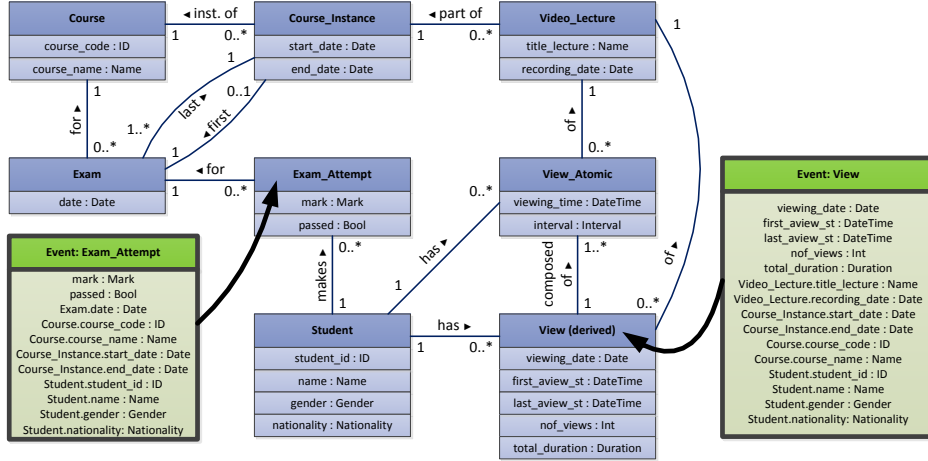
Course
course_code : ID
course_name : Name

◂ inst. of
1
0..*

Course_Instance
start_date : Date
end_date : Date

◂ part of
1
0..*

Video_Lecture
title_lecture : Name
recording_date : Date

1

for ▸
1
0..*

1
last ▸
1..*
0..1
◂ first
1

1
of ▸
0..*

Exam
date : Date

◂ for
1
0..*

Exam_Attempt
mark : Mark
passed : Bool

0..*

View_Atomic
viewing_time : DateTime
interval : Interval

Event: View
viewing_date : Date
first_aview_st : DateTime
last_aview_st : DateTime
nof_views : Int
total_duration : Duration
Video_Lecture.title_lecture : Name
Video_Lecture.recording_date : Date
Course_Instance.start_date : Date
Course_Instance.end_date : Date
Course.course_code : ID
Course.course_name : Name
Student.student_id : ID
Student.name : Name
Student.gender : Gender
Student.nationality : Nationality

Event: Exam_Attempt
mark : Mark
passed : Bool
Exam.date : Date
Course.course_code : ID
Course.course_name : Name
Course_Instance.start_date : Date
Course_Instance.end_date : Date
Student.student_id : ID
Student.name : Name
Student.gender : Gender
Student.nationality: Nationality

makes ▸
0..*
1

has ▸

composed of ▸
1..*
1

of ▸
0..*

Student
student_id : ID
name : Name
gender : Gender
nationality : Nationality

has ▸
1
0..*

View (derived)
viewing_date : Date
first_aview_st : DateTime
last_aview_st : DateTime
nof_views : Int
total_duration : Duration